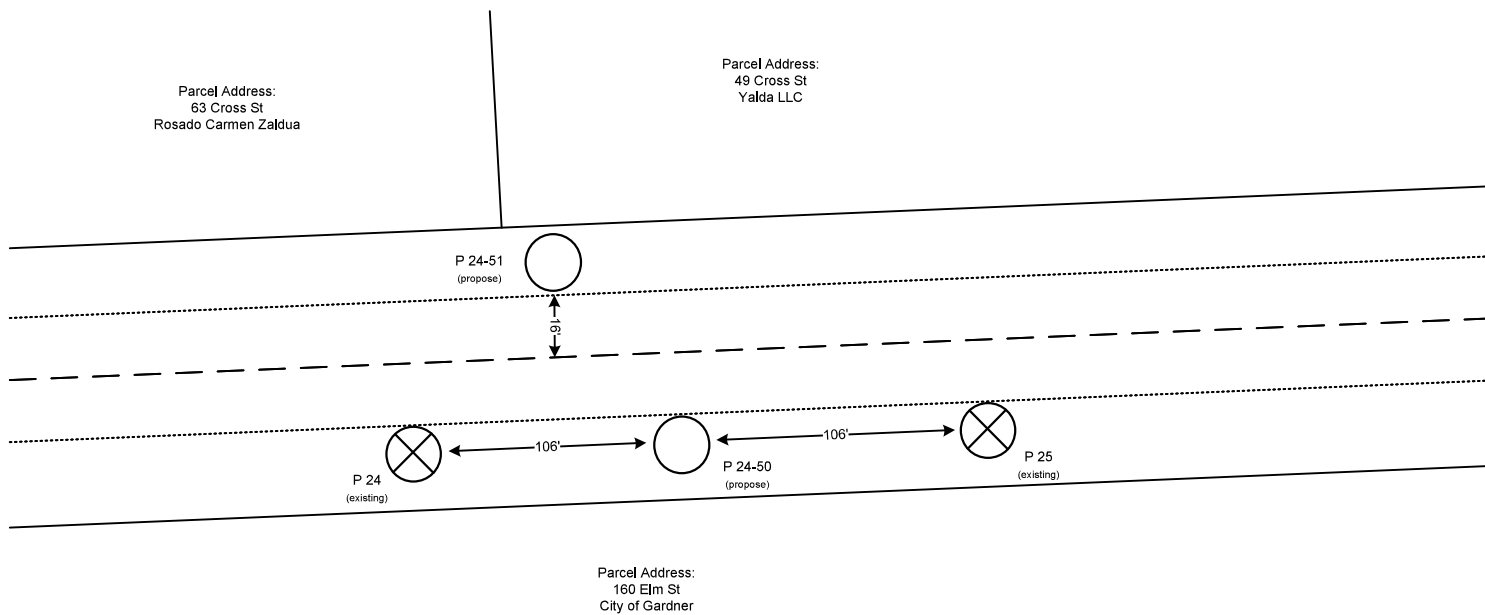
Parcel Address:
63 Cross St
Rosado Carmen Zaldua

Parcel Address:
49 Cross St
Yalda LLC

P 24-51
(propose)

16'

P 24
(existing)

106'

P 24-50
(propose)

106'

P 25
(existing)

Parcel Address:
160 Elm St
City of Gardner